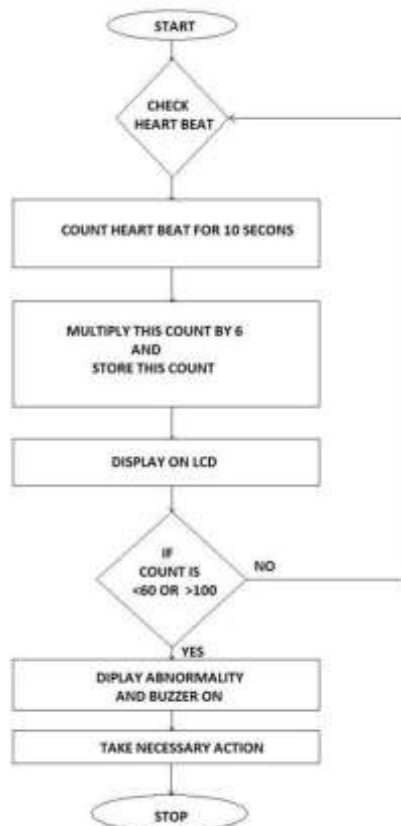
START

CHECK HEART BEAT

COUNT HEART BEAT FOR 10 SECONS

MULTIPLY THIS COUNT BY 6
AND
STORE THIS COUNT

DISPLAY ON LCD

IF COUNT IS <60 OR >100

NO

YES

DIPLAY ABNORMALITY AND BUZZER ON

TAKE NECESSARY ACTION

STOP